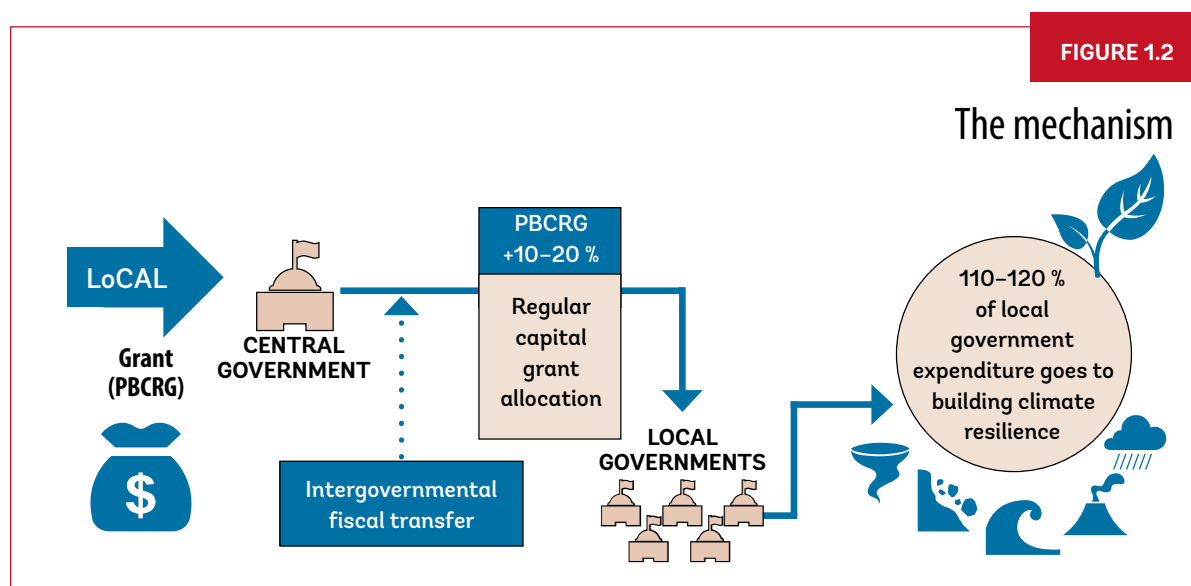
FIGURE 1.2

The mechanism

LoCAL

Grant (PBCRG)

$

CENTRAL GOVERNMENT

Intergovernmental fiscal transfer

PBCRG +10–20 %

Regular capital grant allocation

LOCAL GOVERNMENTS

110–120 % of local government expenditure goes to building climate resilience